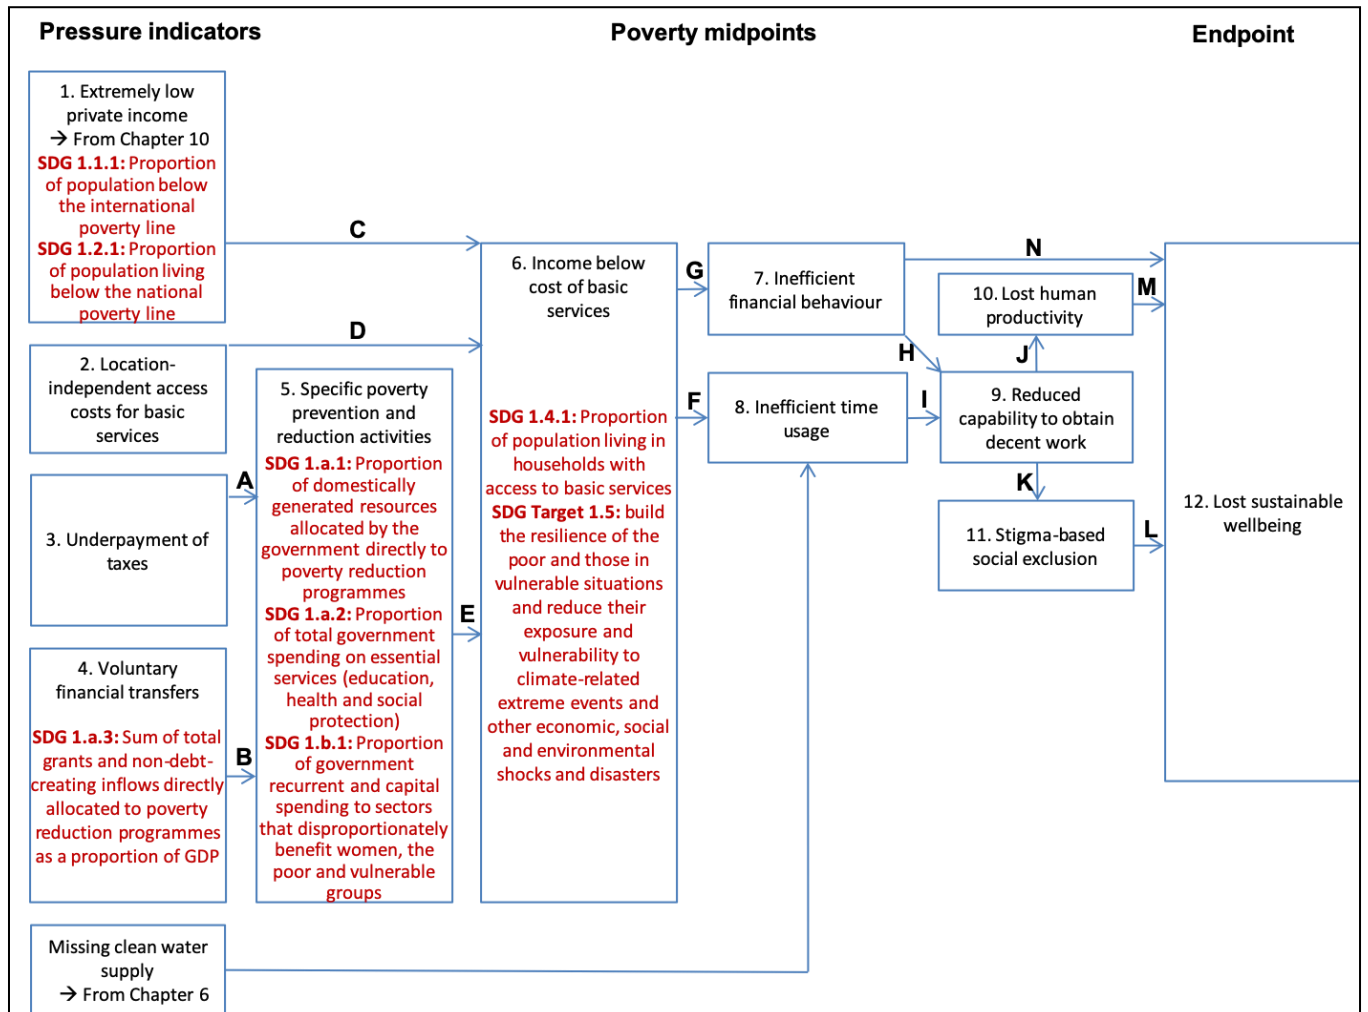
Pressure indicators

Poverty midpoints

Endpoint

1. Extremely low private income
→ From Chapter 10
SDG 1.1.1: Proportion of population below the international poverty line
SDG 1.2.1: Proportion of population living below the national poverty line

2. Location-independent access costs for basic services

3. Underpayment of taxes

4. Voluntary financial transfers
SDG 1.a.3: Sum of total grants and non-debt-creating inflows directly allocated to poverty reduction programmes as a proportion of GDP

Missing clean water supply
→ From Chapter 6

A

B

C

D

E

5. Specific poverty prevention and reduction activities
SDG 1.a.1: Proportion of domestically generated resources allocated by the government directly to poverty reduction programmes
SDG 1.a.2: Proportion of total government spending on essential services (education, health and social protection)
SDG 1.b.1: Proportion of government recurrent and capital spending to sectors that disproportionately benefit women, the poor and vulnerable groups

6. Income below cost of basic services
SDG 1.4.1: Proportion of population living in households with access to basic services
SDG Target 1.5: build the resilience of the poor and those in vulnerable situations and reduce their exposure and vulnerability to climate-related extreme events and other economic, social and environmental shocks and disasters

G

F

7. Inefficient financial behaviour

8. Inefficient time usage

H

I

N

10. Lost human productivity

M

J

9. Reduced capability to obtain decent work

K

11. Stigma-based social exclusion

L

12. Lost sustainable wellbeing